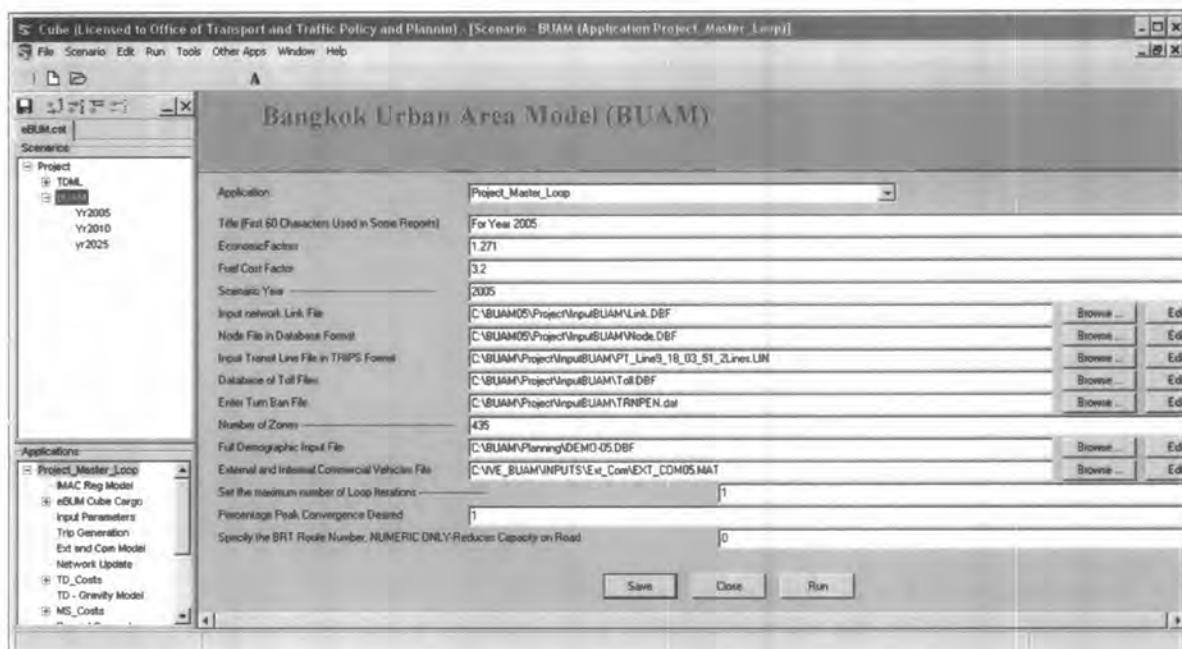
Cube (Licensed to Office of Transport and Traffic Policy and Plannin) - [Scenario - BUAM (Application Project_Master_Loop)]

File Scenario Edit Run Tools Other Apps Window Help

A

eBUM.cat

Scenarios

Project
TDML
BUAM
Yr2005
Yr2010
yr2025

Bangkok Urban Area Model (BUAM)

Application | Project_Master_Loop
Title (First 60 Characters Used in Some Reports) | For Year 2005
EconomicFactor | 1.271
Fuel Cost Factor | 3.2
Scenario Year | 2005
Input network Link File | C:\BUAM05\Project\InputBUAM\Link.DBF | Browse ... | Ed
Node File in Database Format | C:\BUAM05\Project\InputBUAM\Node.DBF | Browse ... | Ed
Input Transit Line File in TRIPS Format | C:\BUAM\Project\InputBUAM\PT_Line9_18_03_51_2Lines.LIN | Browse ... | Ed
Database of Toll Files | C:\BUAM\Project\InputBUAM\Toll.DBF | Browse ... | Ed
Enter Turn Ban File | C:\BUAM\Project\InputBUAM\TRNPEN.dat | Browse ... | Ed
Number of Zones | 435
Full Demographic Input File | C:\BUAM\Planning\DEMO-05.DBF | Browse ... | Ed
External and Internal Commercial Vehicles File | C:\VE_BUAM\INPUTS\Ext_Com\EXT_COM05.MAT | Browse ... | Ed
Set the maximum number of Loop Iterations | 1
Percentage Peak Convergence Desired | 1
Specify the BRT Route Number, NUMERIC ONLY-Reduces Capacity on Road | 0

Save Close Run

Applications

Project_Master_Loop
IMAC Reg Model
eBUM Cube Cargo
Input Parameters
Trip Generation
Ext and Com Model
Network Update
TD_Costs
TD - Gravity Model
MS_Costs